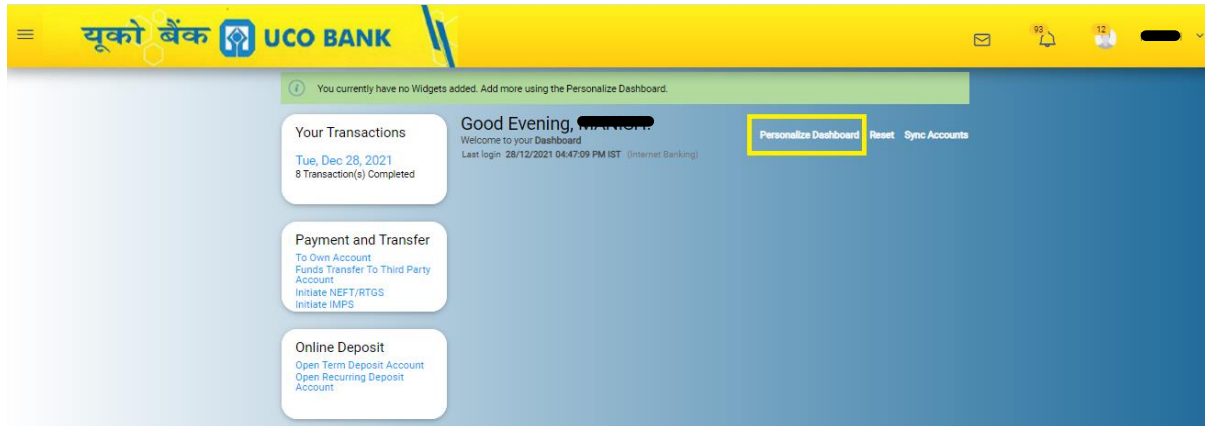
यूको बैंक UCO BANK

93

12

You currently have no Widgets added. Add more using the Personalize Dashboard.

Your Transactions

Tue, Dec 28, 2021
8 Transaction(s) Completed

Good Evening, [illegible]
Welcome to your Dashboard
Last login 28/12/2021 04:47:09 PM IST (Internet Banking)

Personalize Dashboard Reset Sync Accounts

Payment and Transfer
To Own Account
Funds Transfer To Third Party Account
Initiate NEFT/RTGS
Initiate IMPS

Online Deposit
Open Term Deposit Account
Open Recurring Deposit Account